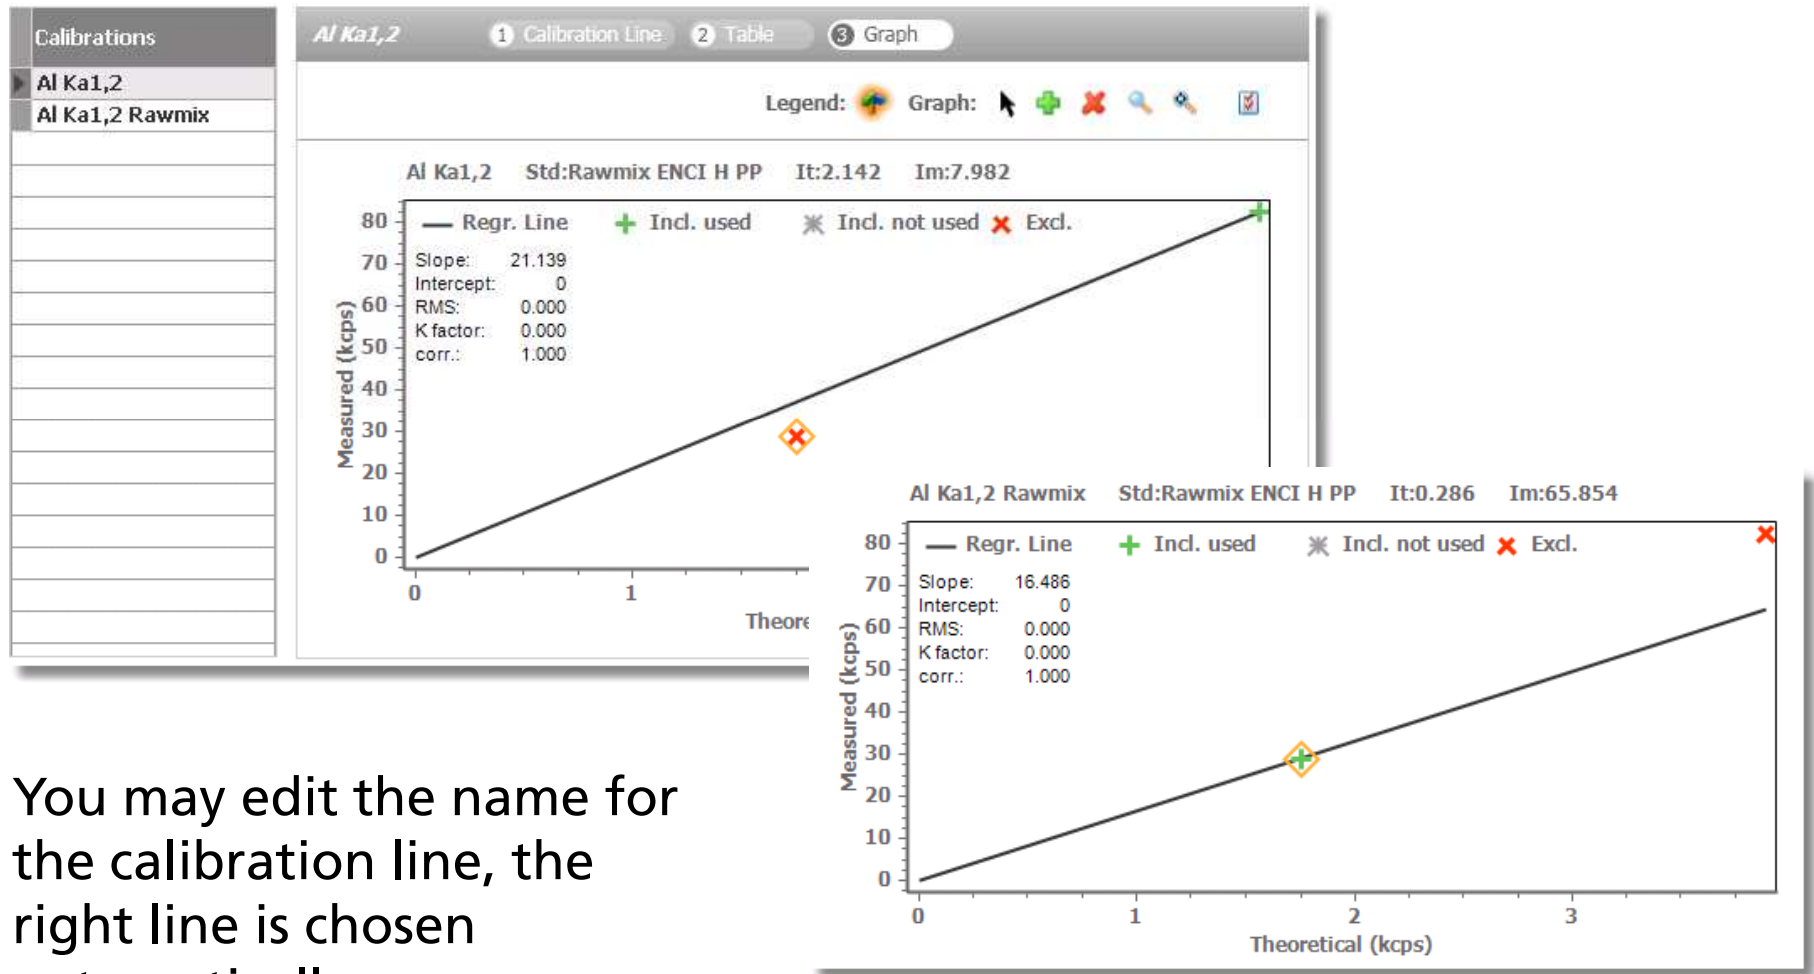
Calibrations

Al Ka1,2

Al Ka1,2 Rawmix

Al Ka1,2

1 Calibration Line

2 Table

3 Graph

Legend:

Graph:

Al Ka1,2 Std:Rawmix ENCI H PP It:2.142 Im:7.982

— Regr. Line + Incl. used ✳ Incl. not used ✕ Excl.

| | |
|---|---|
| Slope: | 21.139 |
| Intercept: | 0 |
| RMS: | 0.000 |
| K factor: | 0.000 |
| corr.: | 1.000 |

80
70
60
50
40
30
20
10
0

Measured (kcps)

0
1

Theore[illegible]

Al Ka1,2 Rawmix Std:Rawmix ENCI H PP It:0.286 Im:65.854

— Regr. Line + Incl. used ✳ Incl. not used ✕ Excl.

| | |
|---|---|
| Slope: | 16.486 |
| Intercept: | 0 |
| RMS: | 0.000 |
| K factor: | 0.000 |
| corr.: | 1.000 |

80
70
60
50
40
30
20
10
0

Measured (kcps)

0
1
2
3

Theoretical (kcps)

You may edit the name for the calibration line, the right line is chosen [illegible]